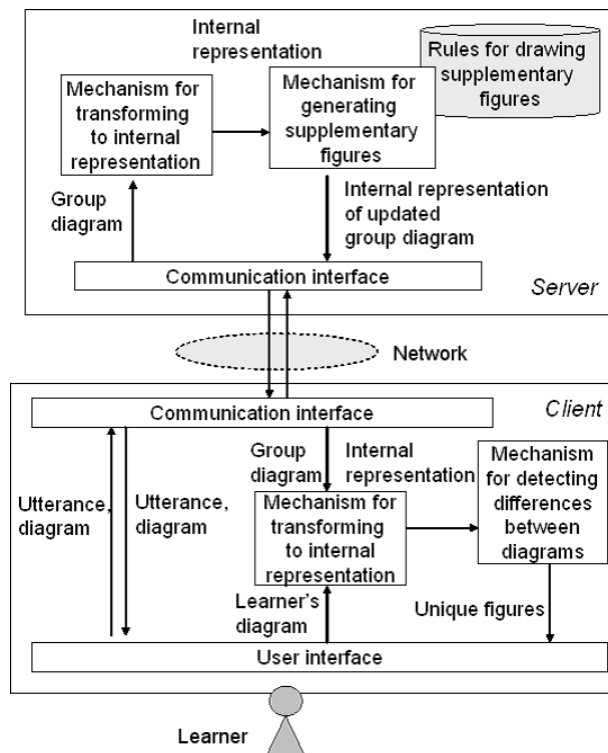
Internal representation

Rules for drawing supplementary figures

Mechanism for transforming to internal representation

Mechanism for generating supplementary figures

Group diagram

Internal representation of updated group diagram

Communication interface

Server

Network

Communication interface

Client

Group diagram

Internal representation

Mechanism for detecting differences between diagrams

Utterance, diagram

Utterance, diagram

Mechanism for transforming to internal representation

Learner's diagram

Unique figures

User interface

Learner